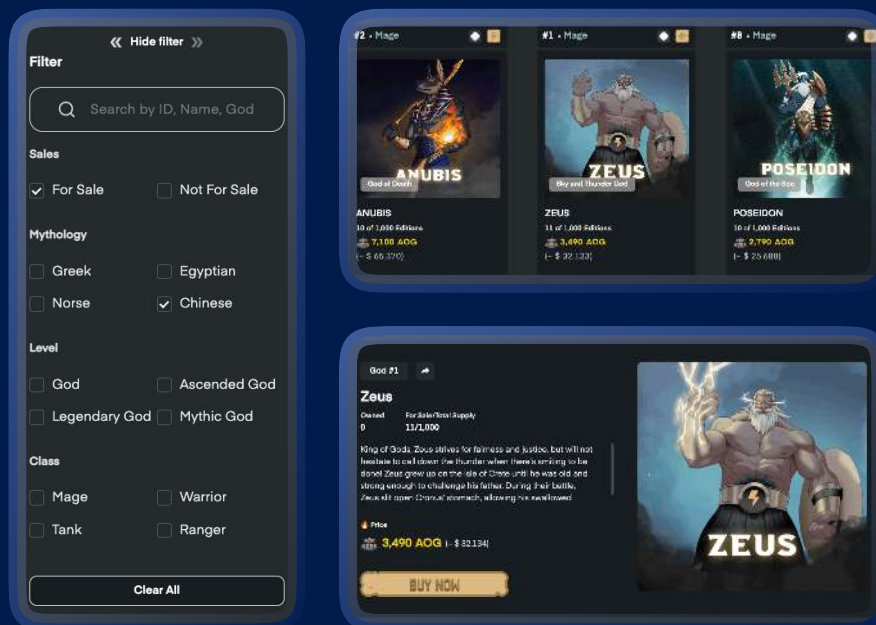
« Hide filter »

Filter

Search by ID, Name, God

Sales

For Sale

Not For Sale

Mythology

Greek

Egyptian

Norse

Chinese

Level

God

Ascended God

Legendary God

Mythic God

Class

Mage

Warrior

Tank

Ranger

Clear All

#2 • Mage

ANUBIS

God of Death

ANUBIS

10 of 1,000 Editions

7,100 AOG

(~ $ 65,370)

#1 • Mage

ZEUS

Sky and Thunder God

ZEUS

11 of 1,000 Editions

3,490 AOG

(~ $ 32,133)

#8 • Mage

POSEIDON

God of the Sea

POSEIDON

10 of 1,000 Editions

2,790 AOG

(~ $ 25,688)

God #1

Zeus

Owned

0

For Sale/Total Supply

11/1,000

King of Gods, Zeus strives for fairness and justice, but will not hesitate to call down the thunder when there's smiting to be done! Zeus grew up on the isle of Crete until he was old and strong enough to challenge his father. During their battle, Zeus slit open Cronus' stomach, allowing his swallowed

Price

3,490 AOG (~ $ 32,134)

BUY NOW

ZEUS